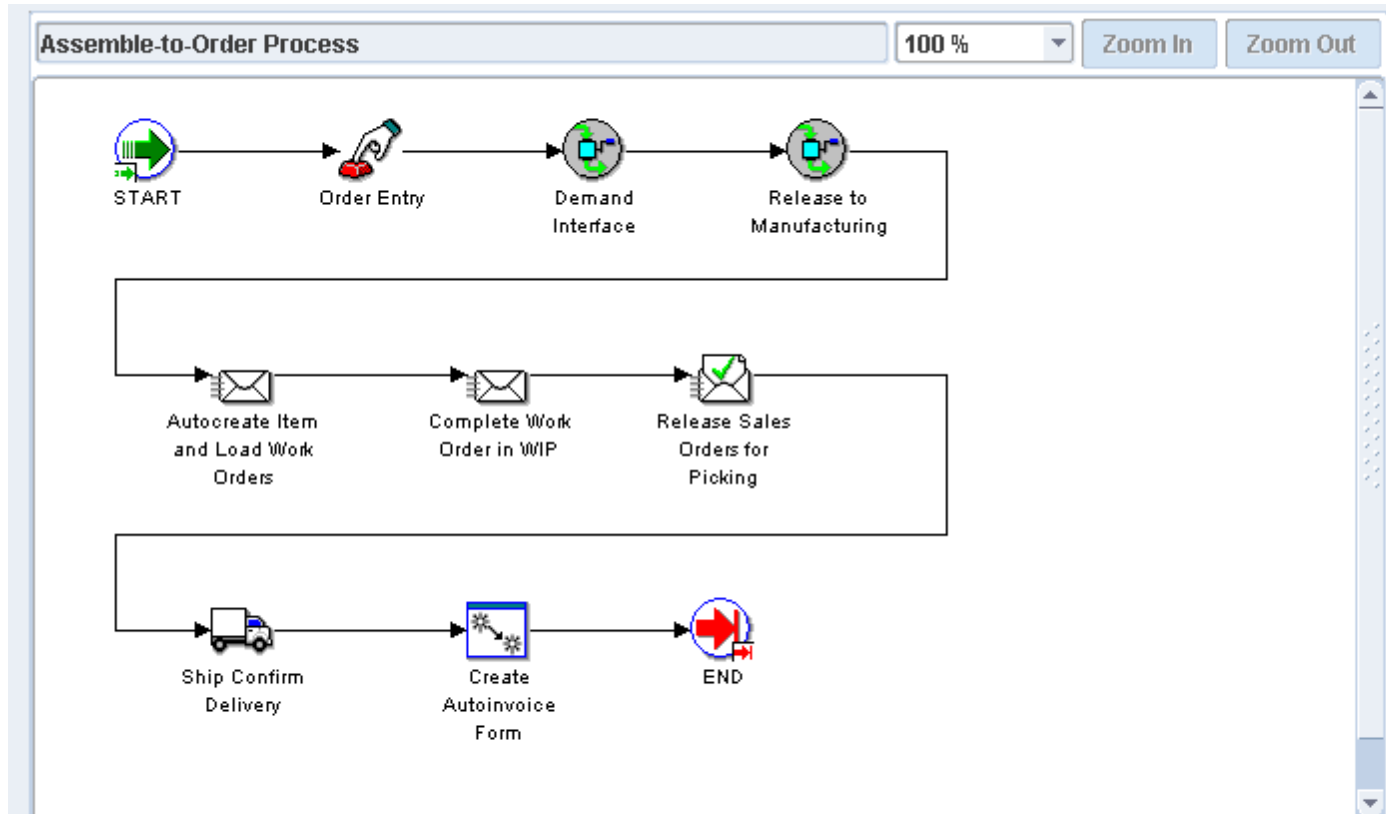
Assemble-to-Order Process

100 %

Zoom In

Zoom Out

START

Order Entry

Demand Interface

Release to Manufacturing

Autocreate Item and Load Work Orders

Complete Work Order in WIP

Release Sales Orders for Picking

Ship Confirm Delivery

Create Autoinvoice Form

END